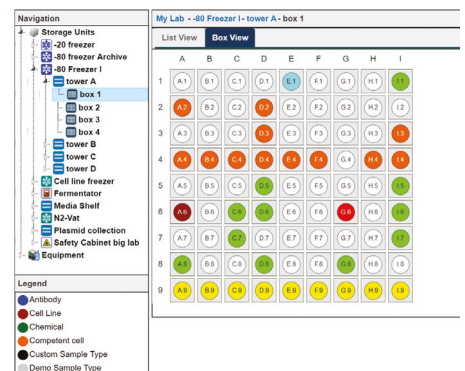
Navigation

Storage Units
-20 freezer
-80 freezer Archive
-80 Freezer I
tower A
box 1
box 2
box 3
box 4
tower B
tower C
tower D
Cell line freezer
Fermentator
Media Shelf
N2-Vat
Plasmid collection
Safety Cabinet big lab
Equipment

Legend
Antibody
Cell Line
Chemical
Competent cell
Custom Sample Type
Demo Sample Type

My Lab - -80 Freezer I - tower A - box 1

List View | Box View

|   | A | B | C | D | E | F | G | H | I |
|---|---|---|---|---|---|---|---|---|---|
| 1 | A1 | B1 | C1 | D1 | E1 | F1 | G1 | H1 | I1 |
| 2 | A2 | B2 | C2 | D2 | E2 | F2 | G2 | H2 | I2 |
| 3 | A3 | B3 | C3 | D3 | E3 | F3 | G3 | H3 | I3 |
| 4 | A4 | B4 | C4 | D4 | E4 | F4 | G4 | H4 | I4 |
| 5 | A5 | B5 | C5 | D5 | E5 | F5 | G5 | H5 | I5 |
| 6 | A6 | B6 | C6 | D6 | E6 | F6 | G6 | H6 | I6 |
| 7 | A7 | B7 | C7 | D7 | E7 | F7 | G7 | H7 | I7 |
| 8 | A8 | B8 | C8 | D8 | E8 | F8 | G8 | H8 | I8 |
| 9 | A9 | B9 | C9 | D9 | E9 | F9 | G9 | H9 | I9 |